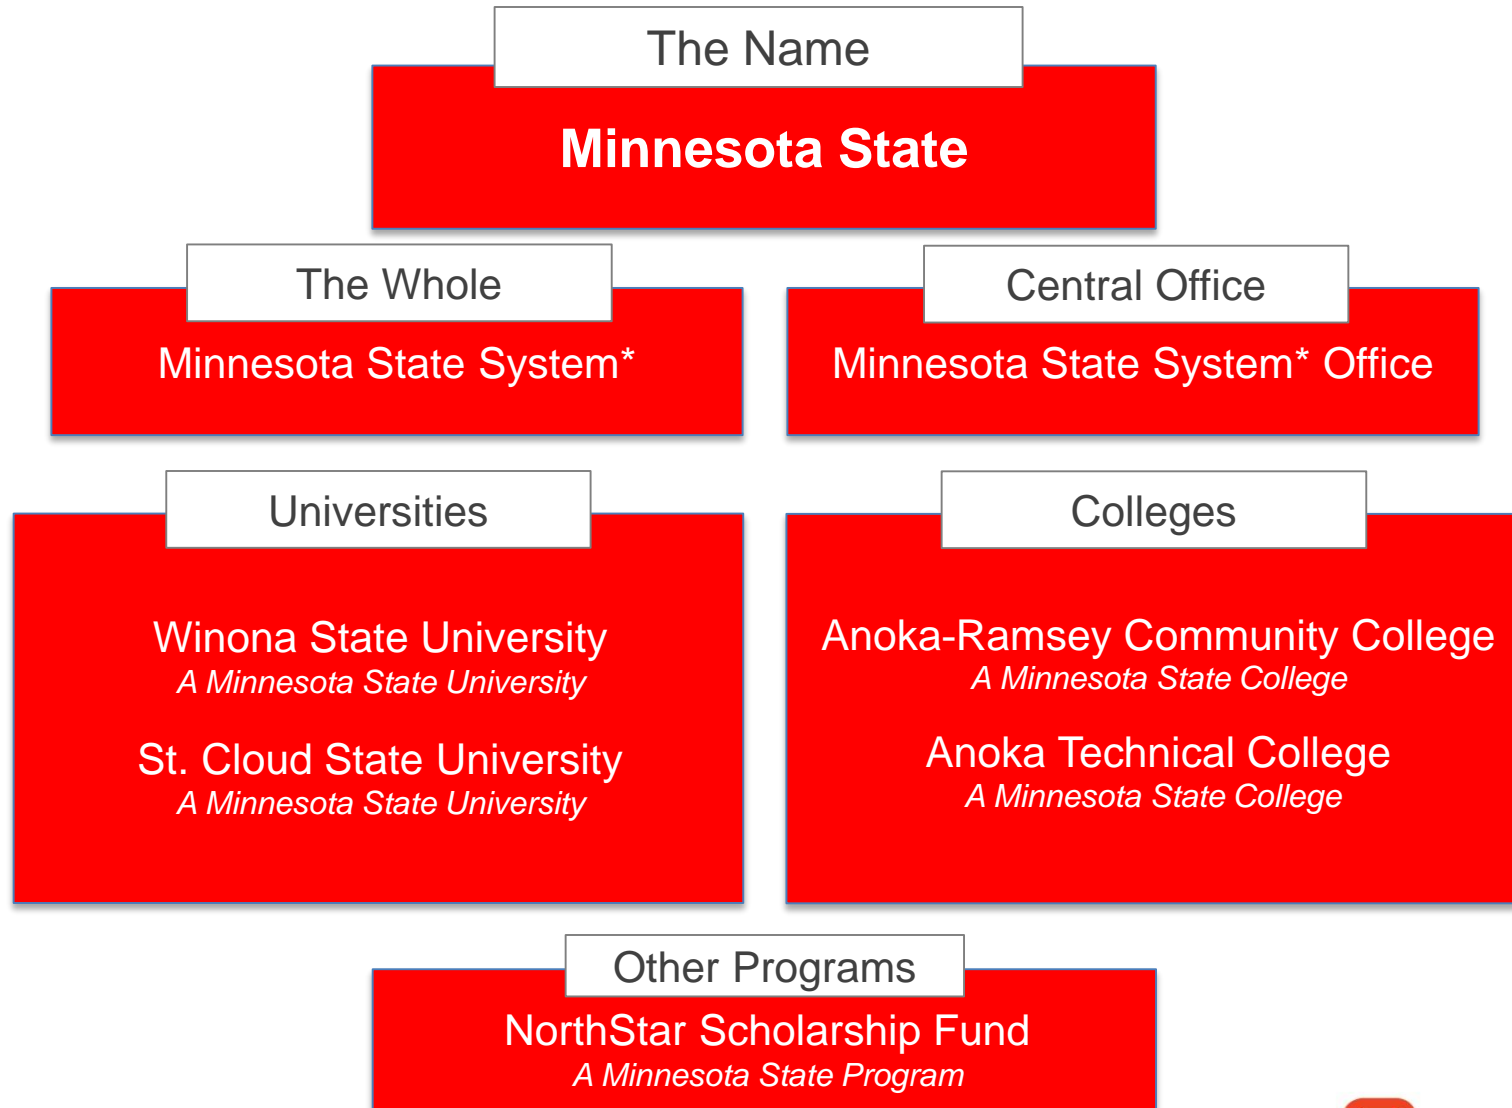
The Name

Minnesota State

The Whole

Minnesota State System*

Central Office

Minnesota State System* Office

Universities

Winona State University
*A Minnesota State University*

St. Cloud State University
*A Minnesota State University*

Colleges

Anoka-Ramsey Community College
*A Minnesota State College*

Anoka Technical College
*A Minnesota State College*

Other Programs

NorthStar Scholarship Fund
*A Minnesota State Program*